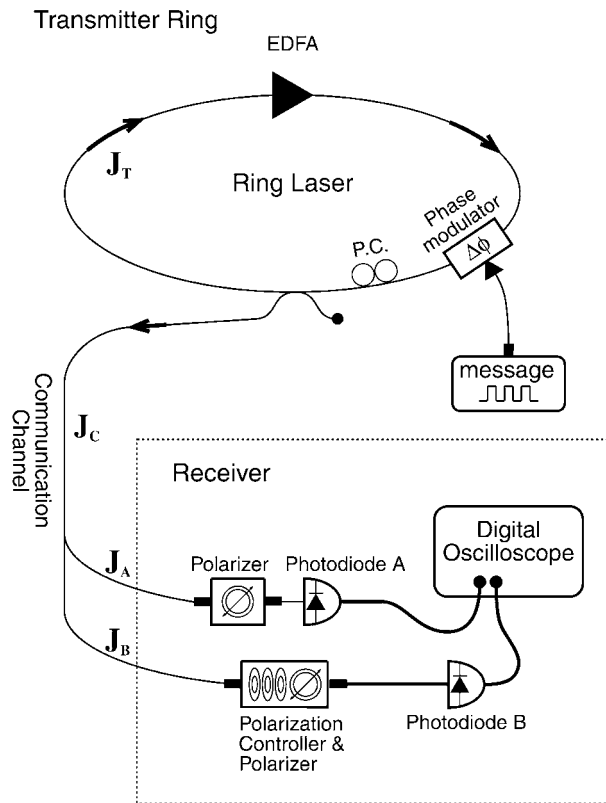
Transmitter Ring

EDFA

$\mathbf{J}_T$

Ring Laser

Phase modulator

$\Delta\phi$

P.C.

message

Communication Channel

$\mathbf{J}_C$

Receiver

Digital Oscilloscope

$\mathbf{J}_A$

Polarizer

Photodiode A

$\mathbf{J}_B$

Polarization Controller & Polarizer

Photodiode B